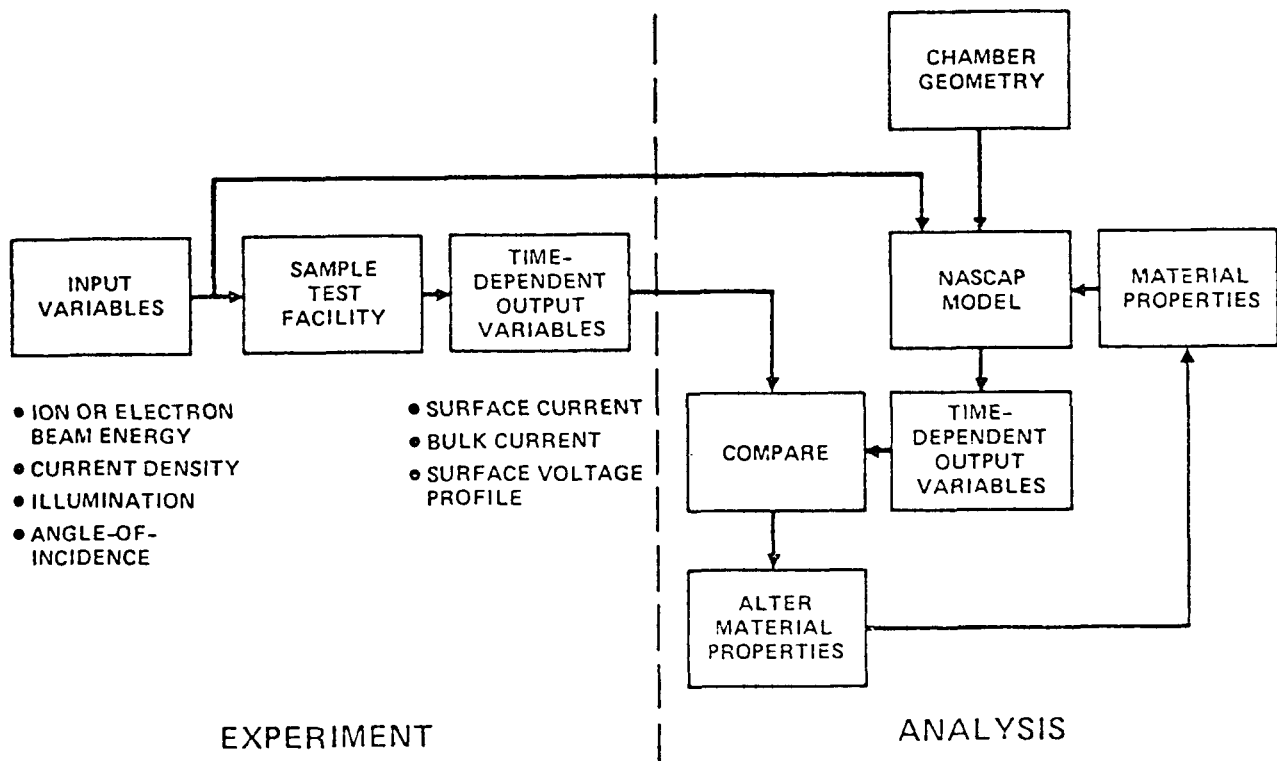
CHAMBER GEOMETRY

INPUT VARIABLES

SAMPLE TEST FACILITY

TIME-DEPENDENT OUTPUT VARIABLES

NASCAP MODEL

MATERIAL PROPERTIES

• ION OR ELECTRON BEAM ENERGY
• CURRENT DENSITY
• ILLUMINATION
• ANGLE-OF-INCIDENCE

• SURFACE CURRENT
• BULK CURRENT
• SURFACE VOLTAGE PROFILE

COMPARE

TIME-DEPENDENT OUTPUT VARIABLES

ALTER MATERIAL PROPERTIES

EXPERIMENT

ANALYSIS